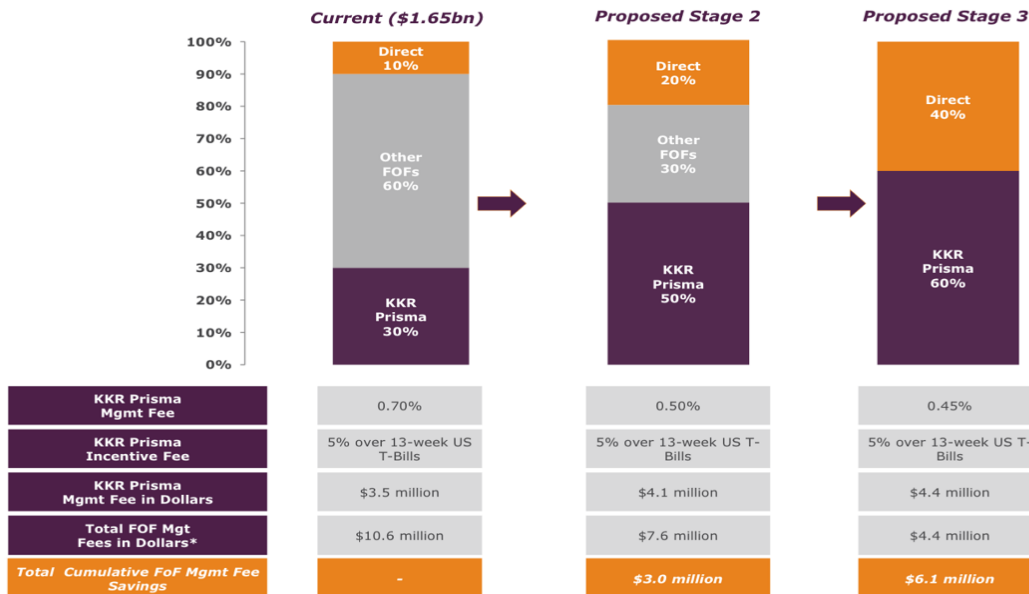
Current ($1.65bn)

Proposed Stage 2

Proposed Stage 3

100%
90%
80%
70%
60%
50%
40%
30%
20%
10%
0%

Direct
10%

Other
FOFs
60%

KKR
Prisma
30%

Direct
20%

Other
FOFs
30%

KKR
Prisma
50%

Direct
40%

KKR
Prisma
60%

| KKR Prisma Mgmt Fee | 0.70% | 0.50% | 0.45% |
|---|---|---|---|
| KKR Prisma Incentive Fee | 5% over 13-week US T-Bills | 5% over 13-week US T-Bills | 5% over 13-week US T-Bills |
| KKR Prisma Mgmt Fee in Dollars | $3.5 million | $4.1 million | $4.4 million |
| Total FOF Mgt Fees in Dollars* | $10.6 million | $7.6 million | $4.4 million |
| Total Cumulative FoF Mgmt Fee Savings | - | $3.0 million | $6.1 million |